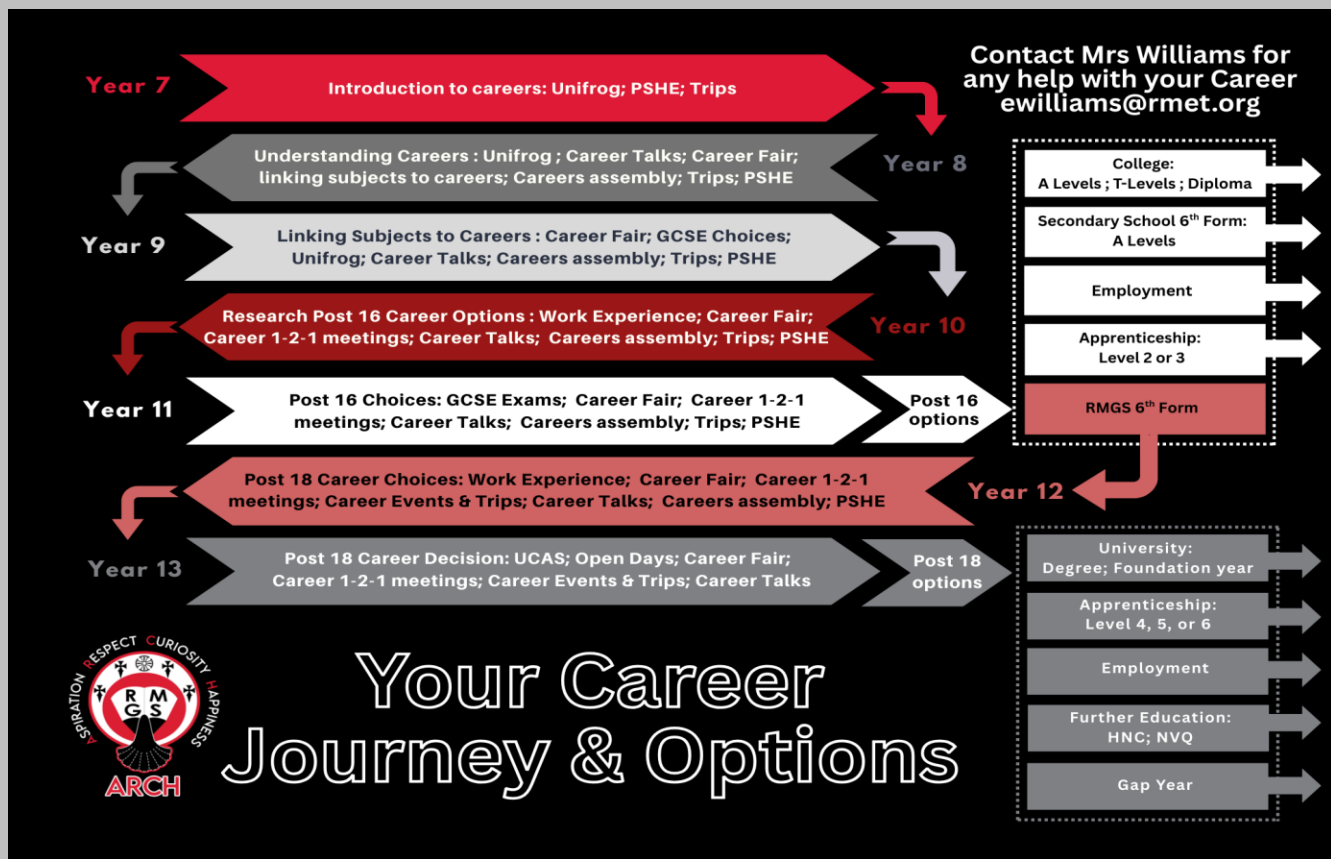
Contact Mrs Williams for any help with your Career
ewilliams@rmet.org

Year 7
Introduction to careers: Unifrog; PSHE; Trips

Year 8
Understanding Careers : Unifrog ; Career Talks; Career Fair; linking subjects to careers; Careers assembly; Trips; PSHE

Year 9
Linking Subjects to Careers : Career Fair; GCSE Choices; Unifrog; Career Talks; Careers assembly; Trips; PSHE

Year 10
Research Post 16 Career Options : Work Experience; Career Fair; Career 1-2-1 meetings; Career Talks; Careers assembly; Trips; PSHE

Year 11
Post 16 Choices: GCSE Exams; Career Fair; Career 1-2-1 meetings; Career Talks; Careers assembly; Trips; PSHE

Post 16 options

College:
A Levels ; T-Levels ; Diploma

Secondary School 6$^{th}$ Form:
A Levels

Employment

Apprenticeship:
Level 2 or 3

RMGS 6$^{th}$ Form

Year 12
Post 18 Career Choices: Work Experience; Career Fair; Career 1-2-1 meetings; Career Events & Trips; Career Talks; Careers assembly; PSHE

Year 13
Post 18 Career Decision: UCAS; Open Days; Career Fair; Career 1-2-1 meetings; Career Events & Trips; Career Talks

Post 18 options

University:
Degree; Foundation year

Apprenticeship:
Level 4, 5, or 6

Employment

Further Education:
HNC; NVQ

Gap Year

Aspiration Respect Curiosity Happiness
RMGS
ARCH

Your Career Journey & Options